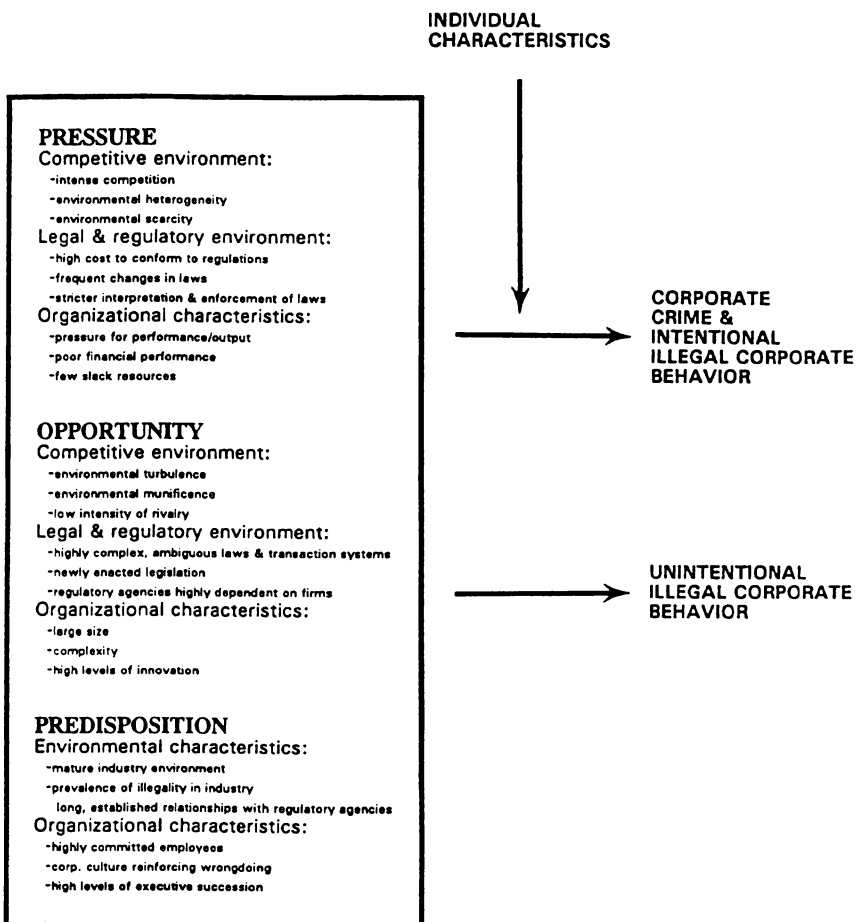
INDIVIDUAL CHARACTERISTICS

PRESSURE
Competitive environment:
-intense competition
-environmental heterogeneity
-environmental scarcity
Legal & regulatory environment:
-high cost to conform to regulations
-frequent changes in laws
-stricter interpretation & enforcement of laws
Organizational characteristics:
-pressure for performance/output
-poor financial performance
-few slack resources

OPPORTUNITY
Competitive environment:
-environmental turbulence
-environmental munificence
-low intensity of rivalry
Legal & regulatory environment:
-highly complex, ambiguous laws & transaction systems
-newly enacted legislation
-regulatory agencies highly dependent on firms
Organizational characteristics:
-large size
-complexity
-high levels of innovation

PREDISPOSITION
Environmental characteristics:
-mature industry environment
-prevalence of illegality in industry
long, established relationships with regulatory agencies
Organizational characteristics:
-highly committed employees
-corp. culture reinforcing wrongdoing
-high levels of executive succession

CORPORATE CRIME & INTENTIONAL ILLEGAL CORPORATE BEHAVIOR

UNINTENTIONAL ILLEGAL CORPORATE BEHAVIOR